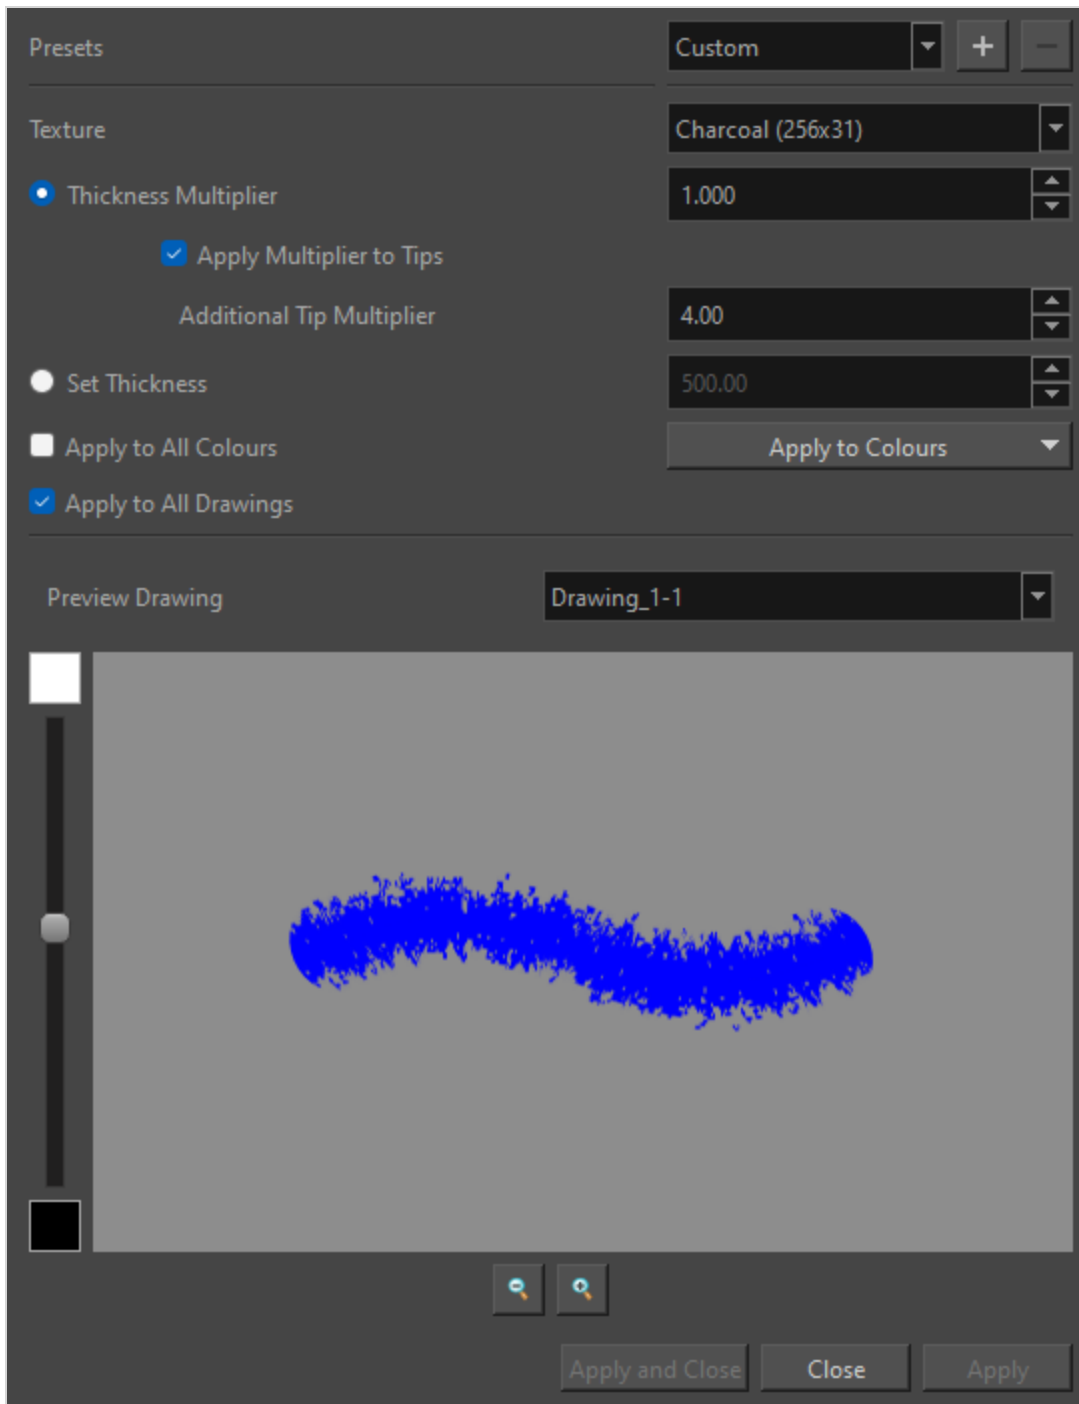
Presets
Custom
+
−
Texture
Charcoal (256x31)
Thickness Multiplier
1.000
Apply Multiplier to Tips
Additional Tip Multiplier
4.00
Set Thickness
500.00
Apply to All Colours
Apply to Colours
Apply to All Drawings
Preview Drawing
Drawing_1-1
Apply and Close
Close
Apply